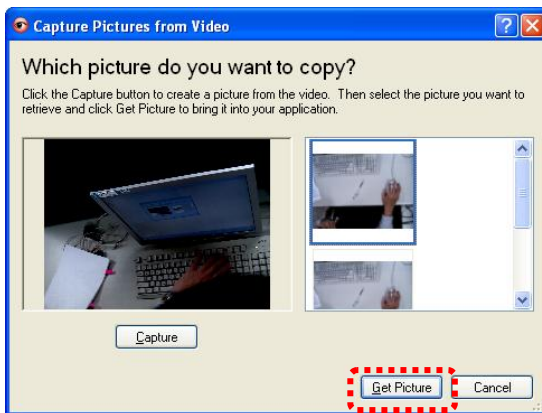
Capture Pictures from Video

Which picture do you want to copy?

Click the Capture button to create a picture from the video. Then select the picture you want to retrieve and click Get Picture to bring it into your application.

Capture

Get Picture

Cancel